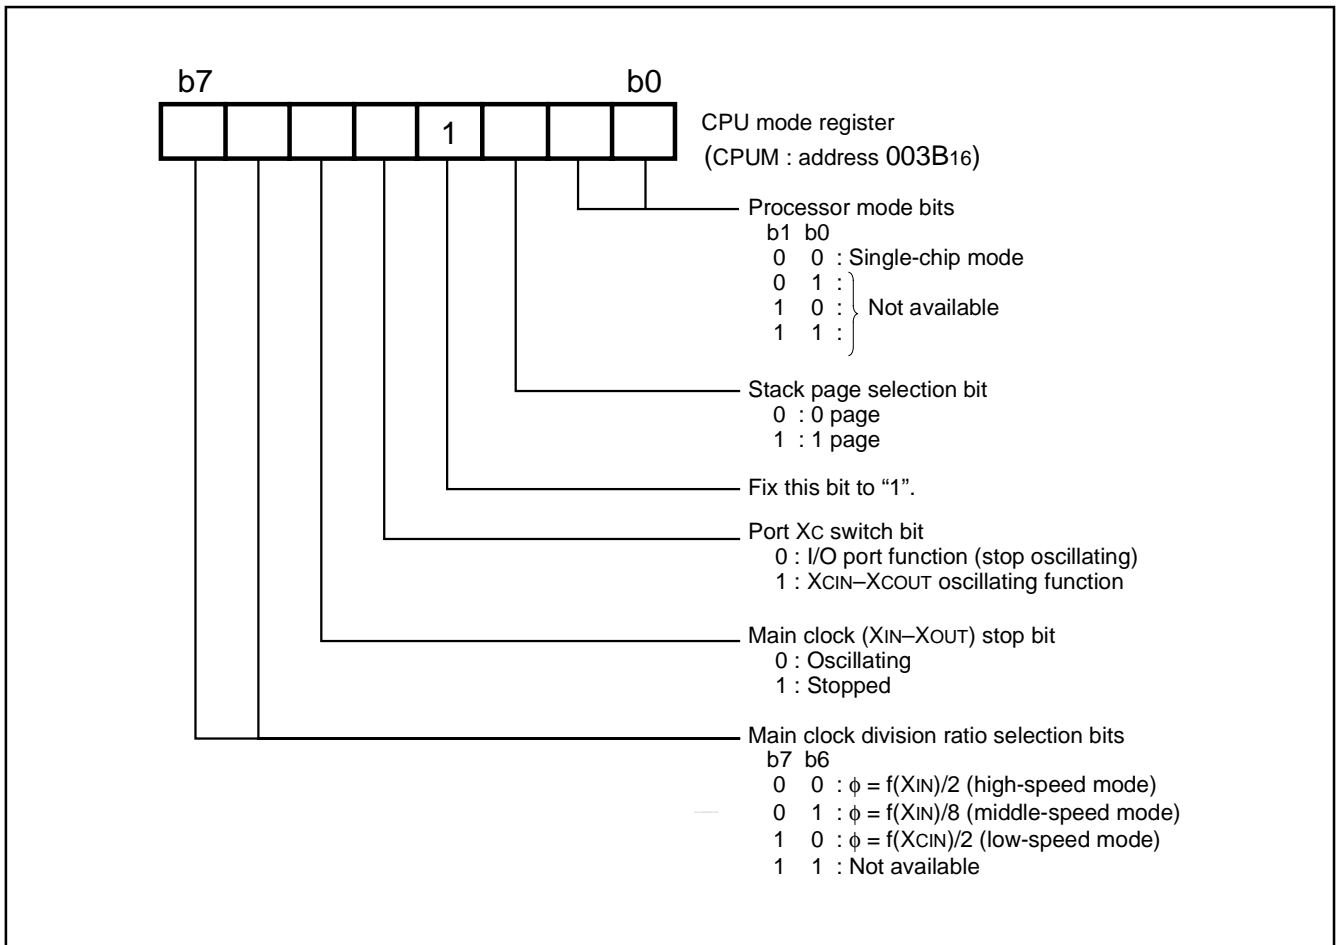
b7 b0

1

CPU mode register
(CPUM : address $003B_{16}$)

Processor mode bits
b1 b0
0 0 : Single-chip mode
0 1 :
1 0 : Not available
1 1 :

Stack page selection bit
0 : 0 page
1 : 1 page

Fix this bit to “1”.

Port $X_C$ switch bit
0 : I/O port function (stop oscillating)
1 : $X_{CIN}$–$X_{COUT}$ oscillating function

Main clock ($X_{IN}$–$X_{OUT}$) stop bit
0 : Oscillating
1 : Stopped

Main clock division ratio selection bits
b7 b6
0 0 : $\phi = f(X_{IN})/2$ (high-speed mode)
0 1 : $\phi = f(X_{IN})/8$ (middle-speed mode)
1 0 : $\phi = f(X_{CIN})/2$ (low-speed mode)
1 1 : Not available